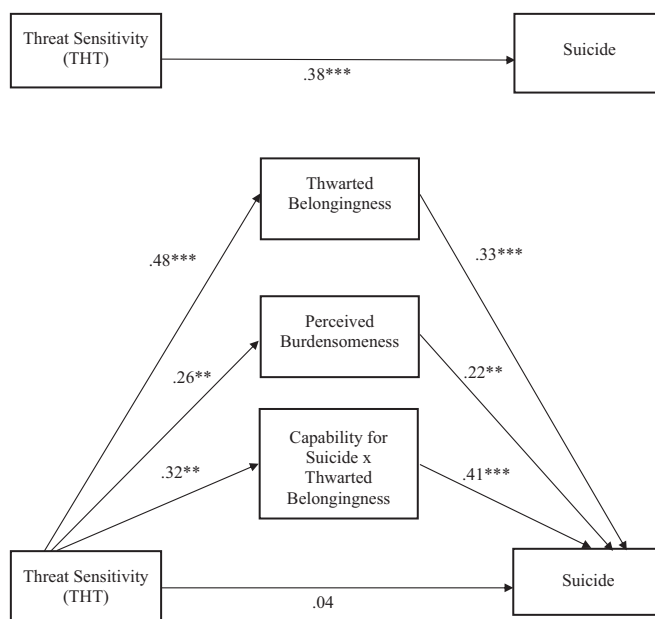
Threat Sensitivity (THT)

.38***

Suicide

Thwarted Belongingness

.48***

.33***

Perceived Burdensomeness

.26**

.22**

Capability for Suicide x Thwarted Belongingness

.32**

.41***

Threat Sensitivity (THT)

.04

Suicide